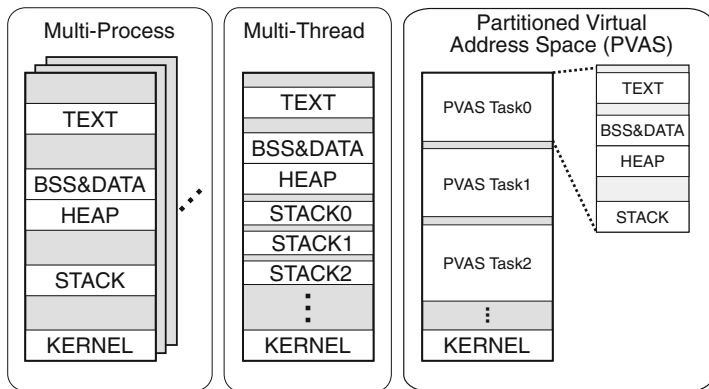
Multi-Process

TEXT
BSS&DATA
HEAP
STACK
KERNEL

Multi-Thread

TEXT
BSS&DATA
HEAP
STACK0
STACK1
STACK2
⋮
KERNEL

Partitioned Virtual Address Space (PVAS)

PVAS Task0
PVAS Task1
PVAS Task2
⋮
KERNEL

TEXT
BSS&DATA
HEAP
STACK